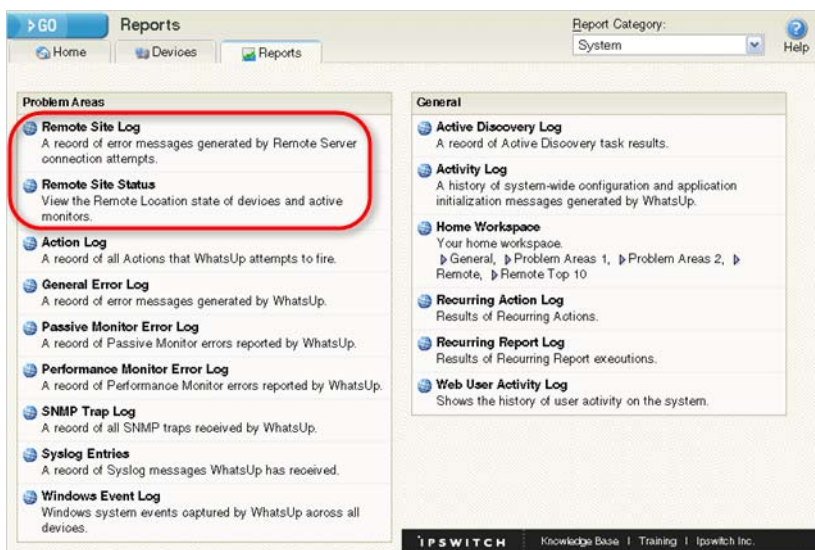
>GO Reports

Home Devices Reports

Report Category:
System

Help

Problem Areas

Remote Site Log
A record of error messages generated by Remote Server connection attempts.

Remote Site Status
View the Remote Location state of devices and active monitors.

Action Log
A record of all Actions that WhatsUp attempts to fire.

General Error Log
A record of error messages generated by WhatsUp.

Passive Monitor Error Log
A record of Passive Monitor errors reported by WhatsUp.

Performance Monitor Error Log
A record of Performance Monitor errors reported by WhatsUp.

SNMP Trap Log
A record of all SNMP traps received by WhatsUp.

Syslog Entries
A record of Syslog messages WhatsUp has received.

Windows Event Log
Windows system events captured by WhatsUp across all devices.

General

Active Discovery Log
A record of Active Discovery task results.

Activity Log
A history of system-wide configuration and application initialization messages generated by WhatsUp.

Home Workspace
Your home workspace.
General, Problem Areas 1, Problem Areas 2, Remote, Remote Top 10

Recurring Action Log
Results of Recurring Actions.

Recurring Report Log
Results of Recurring Report executions.

Web User Activity Log
Shows the history of user activity on the system.

IPSWITCH Knowledge Base | Training | Ipswitch Inc.